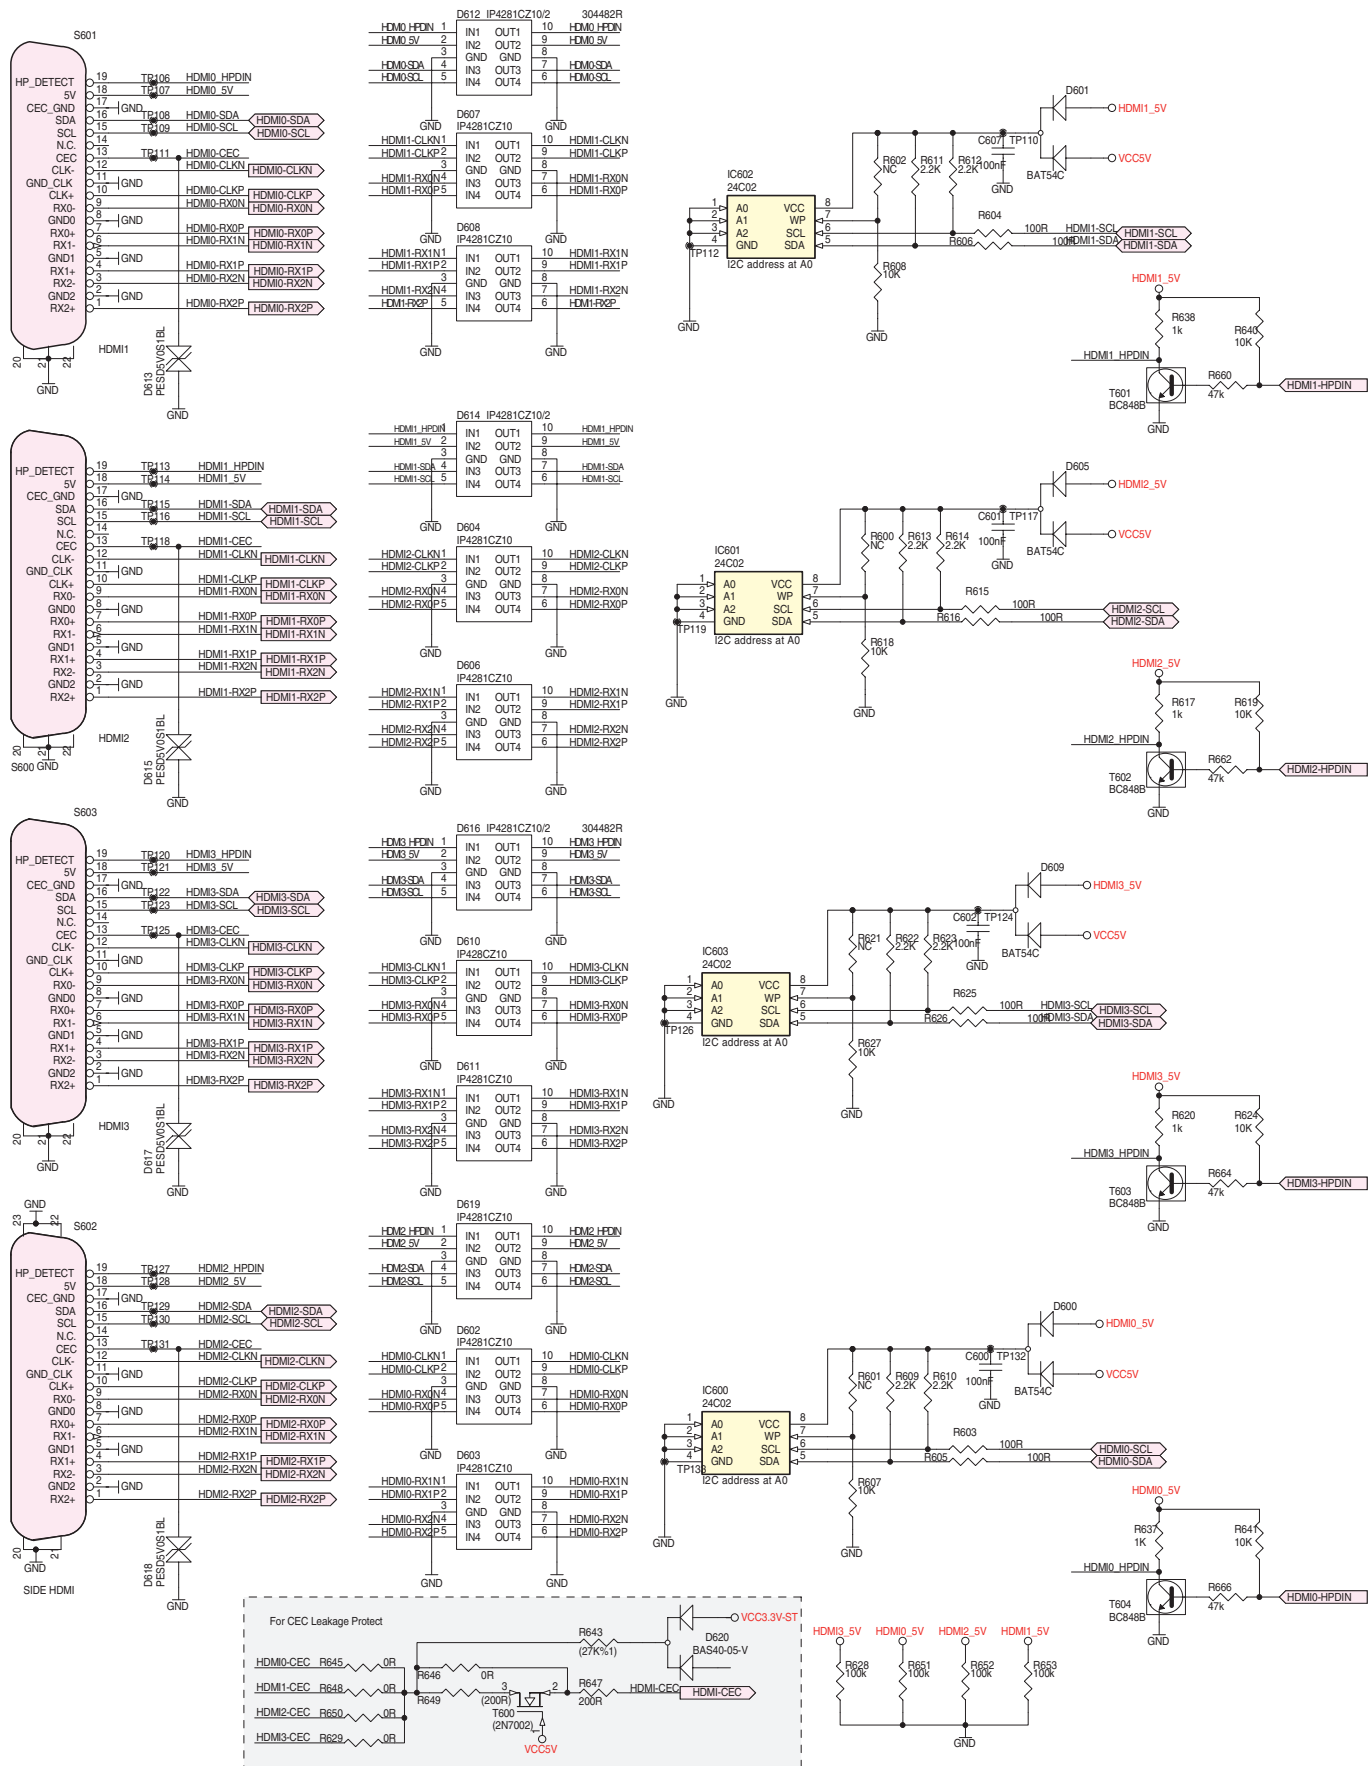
S601

HP_DETECT 19 TP106 HDMI0_HPDIN
5V 18 TP107 HDMI0_5V
CEC_GND 17 GND
SDA 16 TP108 HDMI0-SDA HDMI0-SDA
SCL 15 TP109 HDMI0-SCL HDMI0-SCL
N.C. 14
CEC 13 TP111 HDMI0-CEC
CLK- 12 HDMI0-CLKN HDMI0-CLKN
GND_CLK 11 GND
CLK+ 10 HDMI0-CLKP HDMI0-CLKP
RX0- 9 HDMI0-RX0N HDMI0-RX0N
GND0 8 GND
RX0+ 7 HDMI0-RX0P HDMI0-RX0P
RX1- 6 HDMI0-RX1N HDMI0-RX1N
GND1 5 GND
RX1+ 4 HDMI0-RX1P HDMI0-RX1P
RX2- 3 HDMI0-RX2N HDMI0-RX2N
GND2 2 GND
RX2+ 1 HDMI0-RX2P HDMI0-RX2P
20 21 22 GND HDMI1
D613 PESD5V0S1BL GND

D612 IP4281CZ10/2 304482R
HDMI0 HPDIN 1 IN1 OUT1 10 HDMI0 HPDIN
HDMI0 5V 2 IN2 OUT2 9 HDMI0 5V
3 GND GND 8
HDMI0-SDA 4 IN3 OUT3 7 HDMI0-SDA
HDMI0-SCL 5 IN4 OUT4 6 HDMI0-SCL
GND GND

D607 IP4281CZ10
HDMI1-CLKN 1 IN1 OUT1 10 HDMI1-CLKN
HDMI1-CLKP 2 IN2 OUT2 9 HDMI1-CLKP
3 GND GND 8
HDMI1-RX0N 4 IN3 OUT3 7 HDMI1-RX0N
HDMI1-RX0P 5 IN4 OUT4 6 HDMI1-RX0P
GND GND

D608 IP4281CZ10
HDMI1-RX1N 1 IN1 OUT1 10 HDMI1-RX1N
HDMI1-RX1P 2 IN2 OUT2 9 HDMI1-RX1P
3 GND GND 8
HDMI1-RX2N 4 IN3 OUT3 7 HDMI1-RX2N
HDMI1-RX2P 5 IN4 OUT4 6 HDMI1-RX2P
GND GND

IC602 24C02
1 A0 VCC 8
2 A1 WP 7
3 A2 SCL 6
4 GND SDA 5
TP112
I2C address at A0
GND
D601 HDMI1_5V
C607 TP110 100nF GND
VCC5V BAT54C
R602 NC R611 2.2K R612 2.2K
R604 100R HDMI1-SCL HDMI1-SCL
R606 100R HDMI1-SDA HDMI1-SDA
R608 10K GND
HDMI1_5V
R638 1k R640 10K
HDMI1_HPDIN
T601 BC848B R660 47k HDMI1-HPDIN
GND

HP_DETECT 19 TP113 HDMI1_HPDIN
5V 18 TP114 HDMI1_5V
CEC_GND 17 GND
SDA 16 TP115 HDMI1-SDA HDMI1-SDA
SCL 15 TP116 HDMI1-SCL HDMI1-SCL
N.C. 14
CEC 13 TP118 HDMI1-CEC
CLK- 12 HDMI1-CLKN HDMI1-CLKN
GND_CLK 11 GND
CLK+ 10 HDMI1-CLKP HDMI1-CLKP
RX0- 9 HDMI1-RX0N HDMI1-RX0N
GND0 8 GND
RX0+ 7 HDMI1-RX0P HDMI1-RX0P
RX1- 6 HDMI1-RX1N HDMI1-RX1N
GND1 5 GND
RX1+ 4 HDMI1-RX1P HDMI1-RX1P
RX2- 3 HDMI1-RX2N HDMI1-RX2N
GND2 2 GND
RX2+ 1 HDMI1-RX2P HDMI1-RX2P
20 21 22 S600 GND HDMI2
D615 PESD5V0S1BL GND

D614 IP4281CZ10/2
HDMI1_HPDIN 1 IN1 OUT1 10 HDMI1_HPDIN
HDMI1_5V 2 IN2 OUT2 9 HDMI1_5V
3 GND GND 8
HDMI1-SDA 4 IN3 OUT3 7 HDMI1-SDA
HDMI1-SCL 5 IN4 OUT4 6 HDMI1-SCL
GND GND

D604 IP4281CZ10
HDMI2-CLKN 1 IN1 OUT1 10 HDMI2-CLKN
HDMI2-CLKP 2 IN2 OUT2 9 HDMI2-CLKP
3 GND GND 8
HDMI2-RX0N 4 IN3 OUT3 7 HDMI2-RX0N
HDMI2-RX0P 5 IN4 OUT4 6 HDMI2-RX0P
GND GND

D606 IP4281CZ10
HDMI2-RX1N 1 IN1 OUT1 10 HDMI2-RX1N
HDMI2-RX1P 2 IN2 OUT2 9 HDMI2-RX1P
3 GND GND 8
HDMI2-RX2N 4 IN3 OUT3 7 HDMI2-RX2N
HDMI2-RX2P 5 IN4 OUT4 6 HDMI2-RX2P
GND GND

IC601 24C02
1 A0 VCC 8
2 A1 WP 7
3 A2 SCL 6
4 GND SDA 5
TP119
I2C address at A0
GND
D605 HDMI2_5V
C601 TP117 100nF GND
VCC5V BAT54C
R600 NC R613 2.2K R614 2.2K
R615 100R HDMI2-SCL
R616 100R HDMI2-SDA
R618 10K GND
HDMI2_5V
R617 1k R619 10K
HDMI2_HPDIN
T602 BC848B R662 47k HDMI2-HPDIN
GND

S603

HP_DETECT 19 TP120 HDMI3_HPDIN
5V 18 TP121 HDMI3_5V
CEC_GND 17 GND
SDA 16 TP122 HDMI3-SDA HDMI3-SDA
SCL 15 TP123 HDMI3-SCL HDMI3-SCL
N.C. 14
CEC 13 TP125 HDMI3-CEC
CLK- 12 HDMI3-CLKN HDMI3-CLKN
GND_CLK 11 GND
CLK+ 10 HDMI3-CLKP HDMI3-CLKP
RX0- 9 HDMI3-RX0N HDMI3-RX0N
GND0 8 GND
RX0+ 7 HDMI3-RX0P HDMI3-RX0P
RX1- 6 HDMI3-RX1N HDMI3-RX1N
GND1 5 GND
RX1+ 4 HDMI3-RX1P HDMI3-RX1P
RX2- 3 HDMI3-RX2N HDMI3-RX2N
GND2 2 GND
RX2+ 1 HDMI3-RX2P HDMI3-RX2P
20 21 22 GND HDMI3
D617 PESD5V0S1BL GND

D616 IP4281CZ10/2 304482R
HDMI3 HPDIN 1 IN1 OUT1 10 HDMI3 HPDIN
HDMI3 5V 2 IN2 OUT2 9 HDMI3 5V
3 GND GND 8
HDMI3-SDA 4 IN3 OUT3 7 HDMI3-SDA
HDMI3-SCL 5 IN4 OUT4 6 HDMI3-SCL
GND GND

D610 IP428CZ10
HDMI3-CLKN 1 IN1 OUT1 10 HDMI3-CLKN
HDMI3-CLKP 2 IN2 OUT2 9 HDMI3-CLKP
3 GND GND 8
HDMI3-RX0N 4 IN3 OUT3 7 HDMI3-RX0N
HDMI3-RX0P 5 IN4 OUT4 6 HDMI3-RX0P
GND GND

D611 IP4281CZ10
HDMI3-RX1N 1 IN1 OUT1 10 HDMI3-RX1N
HDMI3-RX1P 2 IN2 OUT2 9 HDMI3-RX1P
3 GND GND 8
HDMI3-RX2N 4 IN3 OUT3 7 HDMI3-RX2N
HDMI3-RX2P 5 IN4 OUT4 6 HDMI3-RX2P
GND GND

IC603 24C02
1 A0 VCC 8
2 A1 WP 7
3 A2 SCL 6
4 GND SDA 5
TP126
I2C address at A0
GND
D609 HDMI3_5V
C602 TP124 100nF GND
VCC5V BAT54C
R621 NC R622 2.2K R623 2.2K
R625 100R HDMI3-SCL HDMI3-SCL
R626 100R HDMI3-SDA HDMI3-SDA
R627 10K GND
HDMI3_5V
R620 1k R624 10K
HDMI3_HPDIN
T603 BC848B R664 47k HDMI3-HPDIN
GND

GND 23 22
S602

HP_DETECT 19 TP127 HDMI2_HPDIN
5V 18 TP128 HDMI2_5V
CEC_GND 17 GND
SDA 16 TP129 HDMI2-SDA HDMI2-SDA
SCL 15 TP130 HDMI2-SCL HDMI2-SCL
N.C. 14
CEC 13 TP131 HDMI2-CEC
CLK- 12 HDMI2-CLKN HDMI2-CLKN
GND_CLK 11 GND
CLK+ 10 HDMI2-CLKP HDMI2-CLKP
RX0- 9 HDMI2-RX0N HDMI2-RX0N
GND0 8 GND
RX0+ 7 HDMI2-RX0P HDMI2-RX0P
RX1- 6 HDMI2-RX1N HDMI2-RX1N
GND1 5 GND
RX1+ 4 HDMI2-RX1P HDMI2-RX1P
RX2- 3 HDMI2-RX2N HDMI2-RX2N
GND2 2 GND
RX2+ 1 HDMI2-RX2P HDMI2-RX2P
20 21 GND SIDE HDMI
D618 PESD5V0S1BL GND

D619 IP4281CZ10
HDMI2 HPDIN 1 IN1 OUT1 10 HDMI2 HPDIN
HDMI2 5V 2 IN2 OUT2 9 HDMI2 5V
3 GND GND 8
HDMI2-SDA 4 IN3 OUT3 7 HDMI2-SDA
HDMI2-SCL 5 IN4 OUT4 6 HDMI2-SCL
GND GND

D602 IP4281CZ10
HDMI0-CLKN 1 IN1 OUT1 10 HDMI0-CLKN
HDMI0-CLKP 2 IN2 OUT2 9 HDMI0-CLKP
3 GND GND 8
HDMI0-RX0N 4 IN3 OUT3 7 HDMI0-RX0N
HDMI0-RX0P 5 IN4 OUT4 6 HDMI0-RX0P
GND GND

D603 IP4281CZ10
HDMI0-RX1N 1 IN1 OUT1 10 HDMI0-RX1N
HDMI0-RX1P 2 IN2 OUT2 9 HDMI0-RX1P
3 GND GND 8
HDMI0-RX2N 4 IN3 OUT3 7 HDMI0-RX2N
HDMI0-RX2P 5 IN4 OUT4 6 HDMI0-RX2P
GND GND

IC600 24C02
1 A0 VCC 8
2 A1 WP 7
3 A2 SCL 6
4 GND SDA 5
TP138
I2C address at A0
GND
D600 HDMI0_5V
C600 TP132 100nF GND
VCC5V BAT54C
R601 NC R609 2.2K R610 2.2K
R603 100R HDMI0-SCL
R605 100R HDMI0-SDA
R607 10K GND
HDMI0_5V
R637 1K R641 10K
HDMI0_HPDIN
T604 BC848B R666 47k HDMI0-HPDIN
GND

For CEC Leakage Protect
D620 VCC3.3V-ST
R643 (27K%1) BAS40-05-V
HDMI0-CEC R645 0R
R646 0R
HDMI1-CEC R648 0R
R649 3 (200R) 2 R647 200R HDMI-CEC HDMI-CEC
HDMI2-CEC R650 0R
T600 (2N7002)
HDMI3-CEC R629 0R
VCC5V

HDMI3_5V HDMI0_5V HDMI2_5V HDMI1_5V
R628 100k R651 100k R652 100k R653 100k
GND